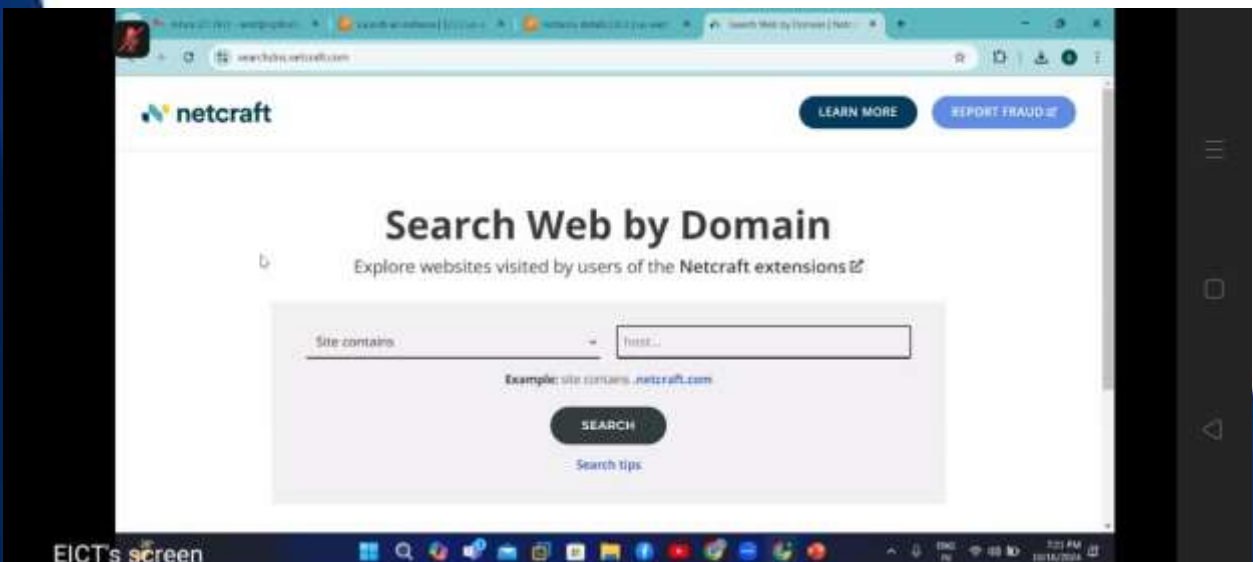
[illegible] | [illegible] | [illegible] | Search Web by Domain | Netc

searchdns.netcraft.com

netcraft

LEARN MORE

REPORT FRAUD

Search Web by Domain

Explore websites visited by users of the Netcraft extensions

Site contains

host...

Example: site contains .netcraft.com

SEARCH

Search tips

EICT's screen

7:21 PM
10/16/2024